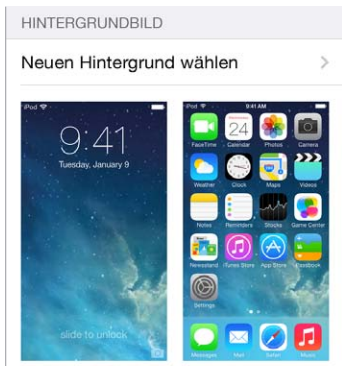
HINTERGRUNDBILD

Neuen Hintergrund wählen

iPod

9:41

Tuesday, January 9

slide to unlock

iPod

9:41 AM

FaceTime

24

Calendar

Photos

Camera

Weather

Clock

Maps

Videos

Notes

Reminders

Stocks

Game Center

Newsstand

iTunes Store

App Store

Passbook

Settings

Messages

Mail

Safari

Music